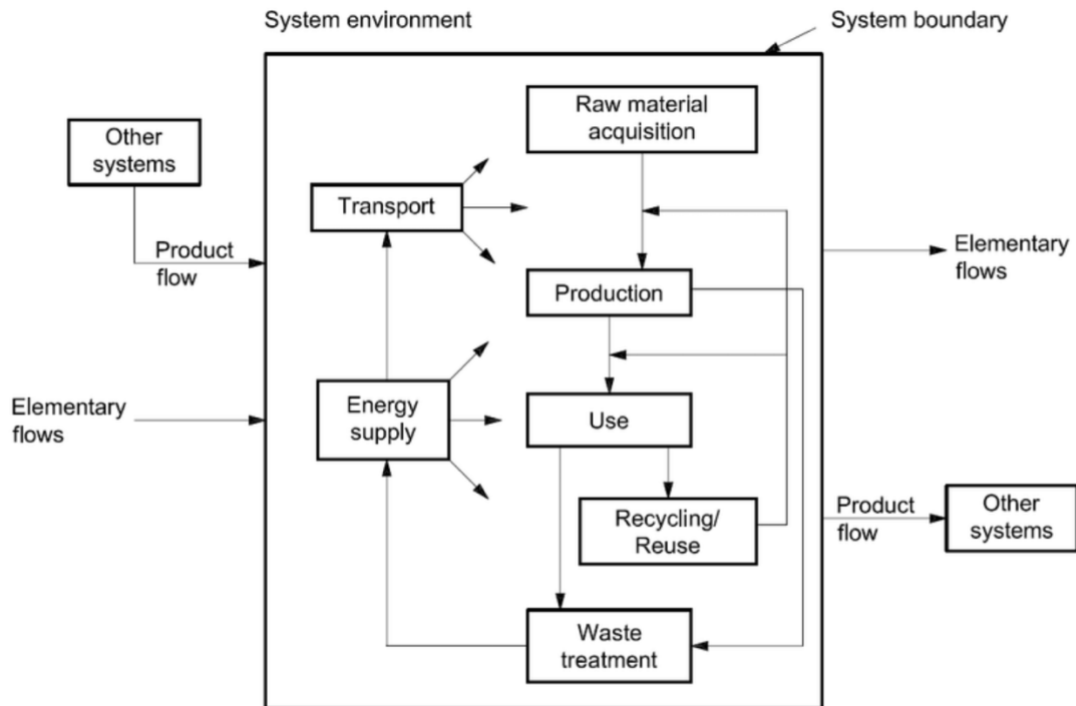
System environment

System boundary

Other systems

Product flow

Elementary flows

Transport

Raw material acquisition

Production

Energy supply

Use

Recycling/ Reuse

Waste treatment

Elementary flows

Product flow

Other systems